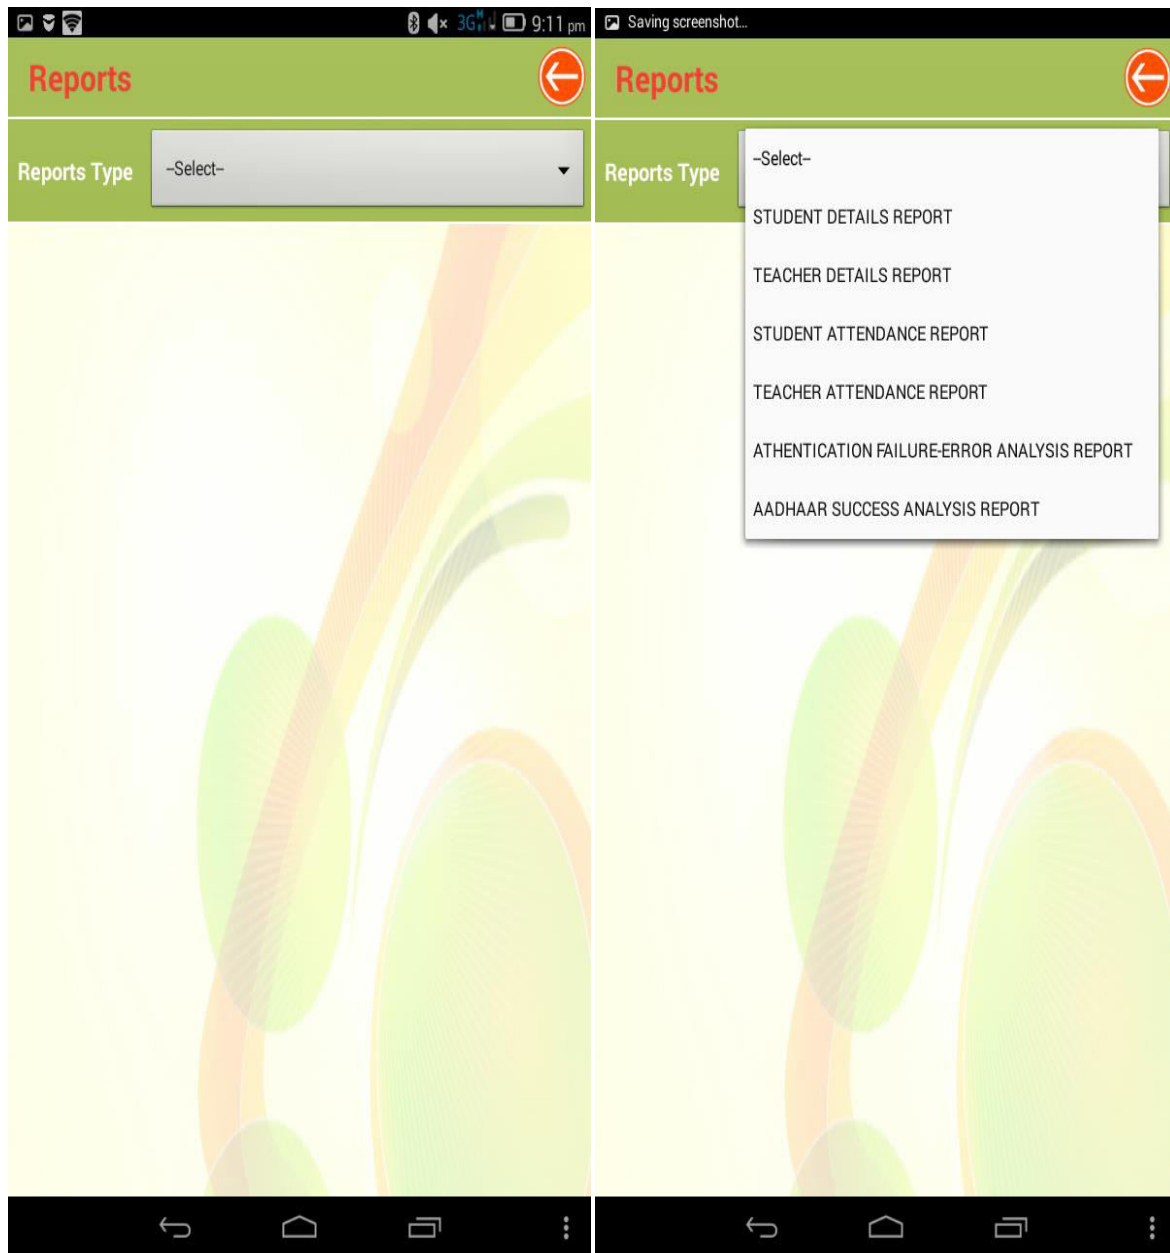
3G 9:11 pm

Reports

Reports Type

--Select--

Saving screenshot...

Reports

Reports Type

--Select--

STUDENT DETAILS REPORT

TEACHER DETAILS REPORT

STUDENT ATTENDANCE REPORT

TEACHER ATTENDANCE REPORT

ATHENTICATION FAILURE-ERROR ANALYSIS REPORT

AADHAAR SUCCESS ANALYSIS REPORT